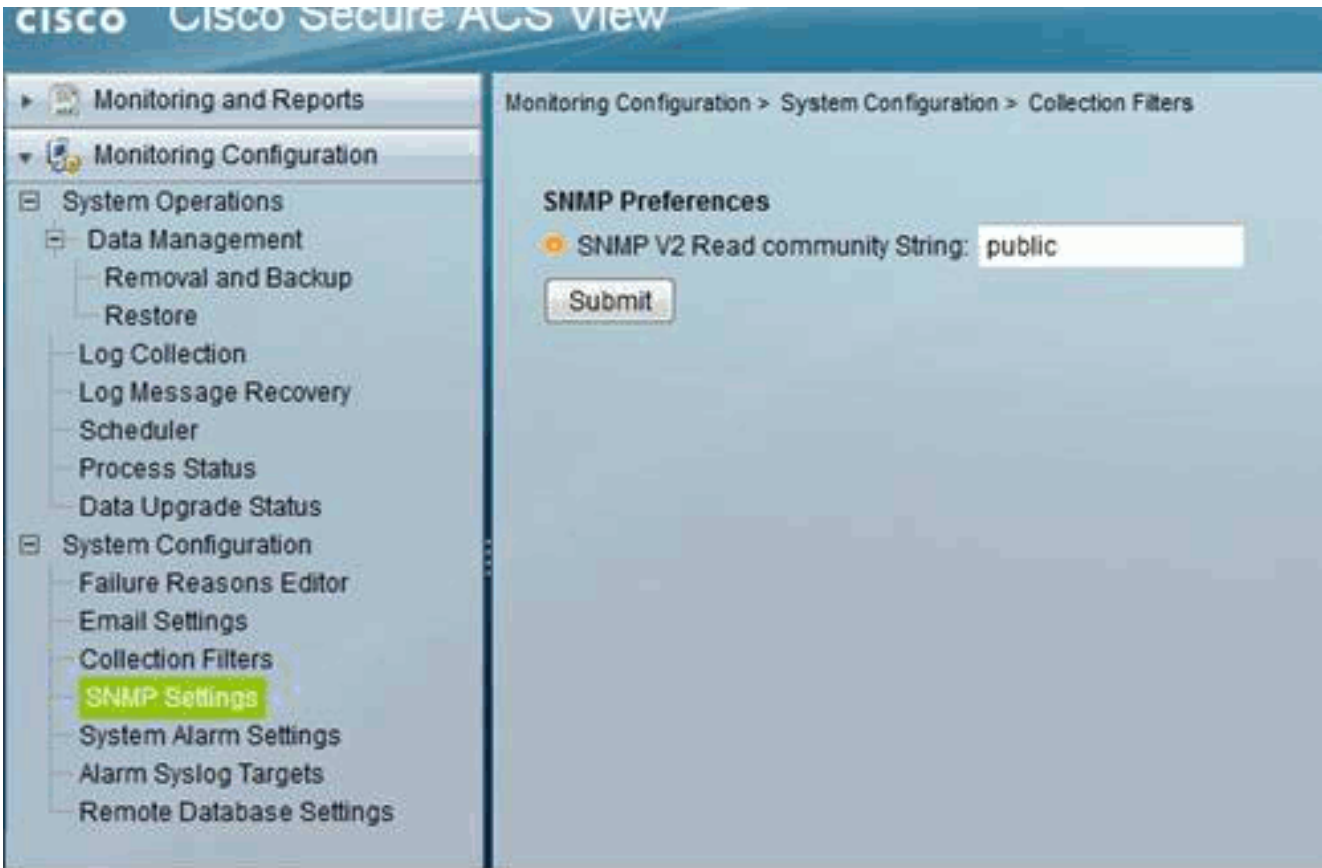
cisco Cisco Secure ACS View

Monitoring and Reports

Monitoring Configuration

System Operations

Data Management

Removal and Backup

Restore

Log Collection

Log Message Recovery

Scheduler

Process Status

Data Upgrade Status

System Configuration

Failure Reasons Editor

Email Settings

Collection Filters

SNMP Settings

System Alarm Settings

Alarm Syslog Targets

Remote Database Settings

Monitoring Configuration > System Configuration > Collection Filters

SNMP Preferences

SNMP V2 Read community String: public

Submit